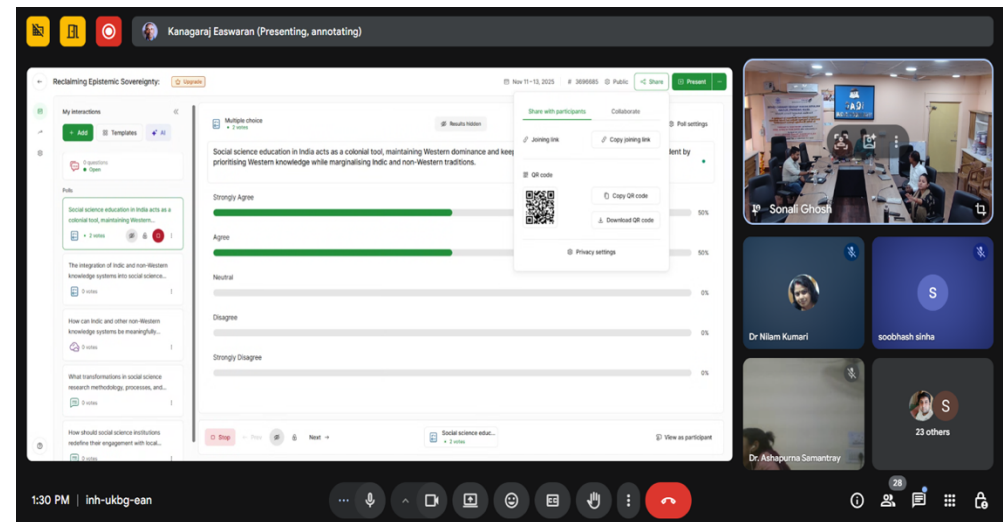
Kanagaraj Easwaran (Presenting, annotating)

Reclaiming Epistemic Sovereignty: Upgrade

Nov 11–13, 2025 # 3696685 Public Share Present

My interactions

+ Add Templates AI

0 questions • Open

Polls

Social science education in India acts as a colonial tool, maintaining Western... • 2 votes

The integration of Indic and non-Western knowledge systems into social science... 0 votes

How can Indic and other non-Western knowledge systems be meaningfully... 0 votes

What transformations in social science research methodology, processes, and... 0 votes

How should social science institutions redefine their engagement with local... 0 votes

Multiple choice • 2 votes

Results hidden

Poll settings

Social science education in India acts as a colonial tool, maintaining Western dominance and keep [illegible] dent by prioritising Western knowledge while marginalising Indic and non-Western traditions.

Strongly Agree 50%

Agree 50%

Neutral 0%

Disagree 0%

Strongly Disagree 0%

Share with participants Collaborate

Joining link Copy joining link

QR code Copy QR code Download QR code

Privacy settings

Stop Prev Next Social science educ... • 2 votes View as participant

Sonali Ghosh

Dr Nilam Kumari

S soobhash sinha

Dr. Ashapurna Samantray

S 23 others

1:30 PM | inh-ukbg-ean

28